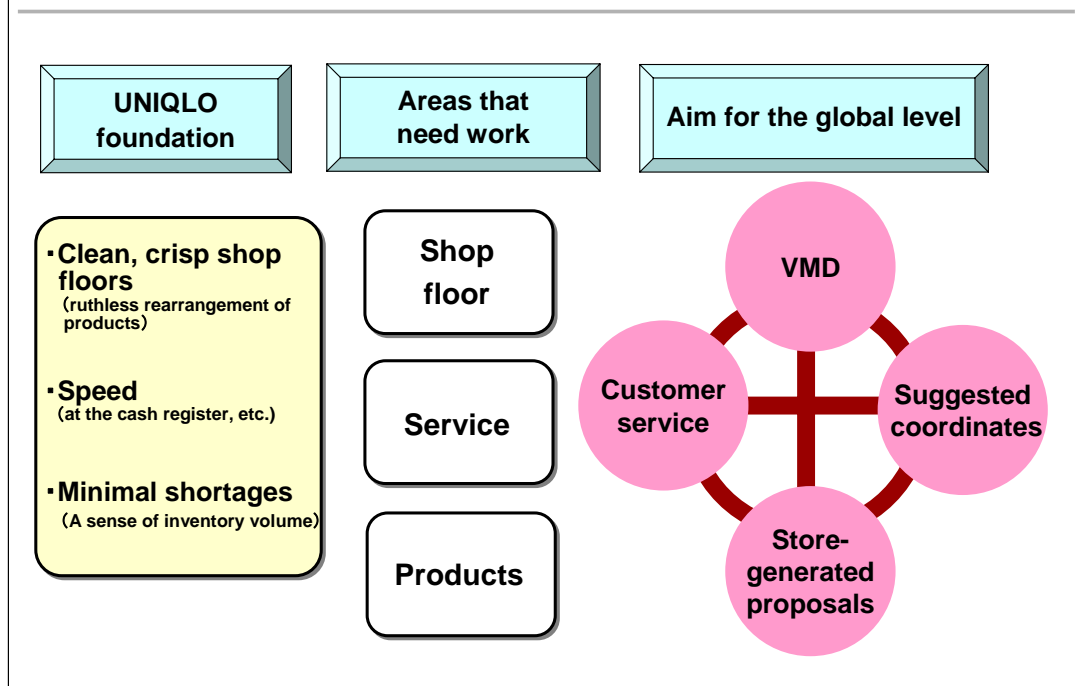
UNIQLO foundation

Areas that need work

Aim for the global level

・Clean, crisp shop floors
（ruthless rearrangement of products）

・Speed
（at the cash register, etc.)

・Minimal shortages
（A sense of inventory volume）

Shop floor

Service

Products

VMD

Customer service

Suggested coordinates

Store-generated proposals